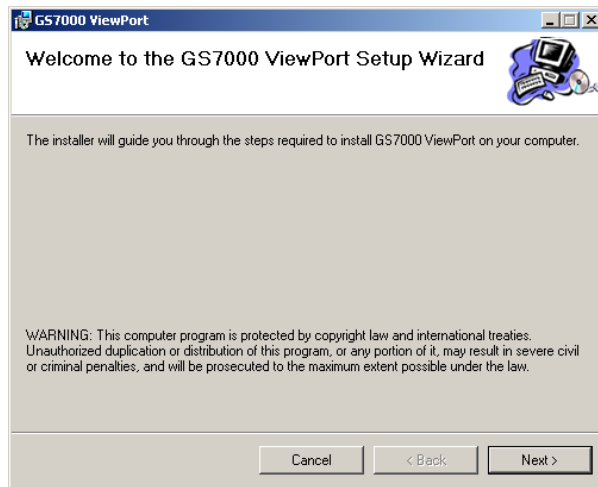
GS7000 ViewPort

Welcome to the GS7000 ViewPort Setup Wizard

The installer will guide you through the steps required to install GS7000 ViewPort on your computer.

WARNING: This computer program is protected by copyright law and international treaties. Unauthorized duplication or distribution of this program, or any portion of it, may result in severe civil or criminal penalties, and will be prosecuted to the maximum extent possible under the law.

Cancel

< Back

Next >